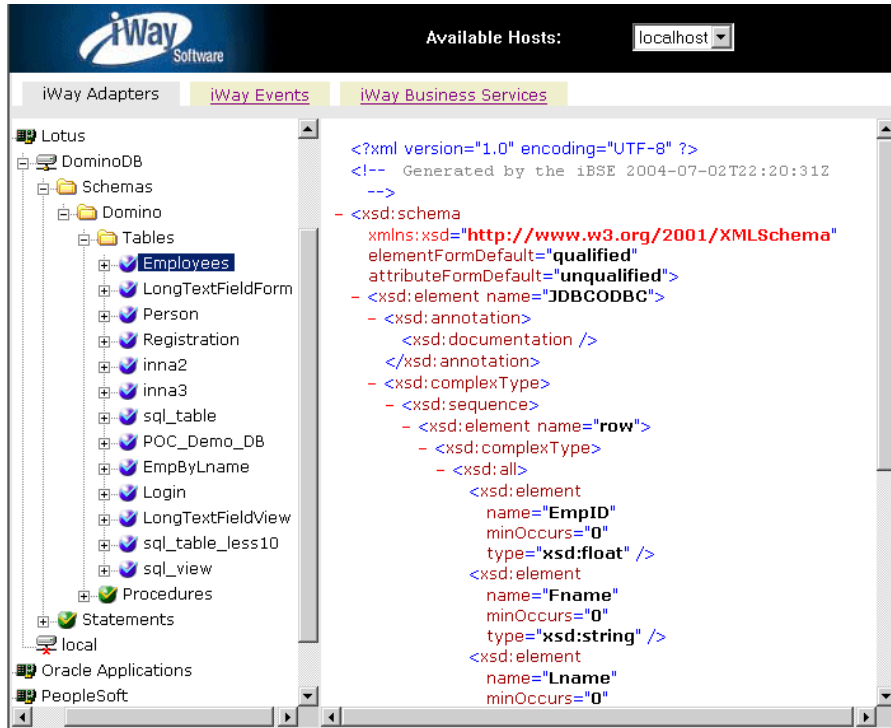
iWay Software

Available Hosts: localhost

iWay Adapters | iWay Events | iWay Business Services

Lotus
DominoDB
Schemas
Domino
Tables
Employees
LongTextFieldForm
Person
Registration
inna2
inna3
sql_table
POC_Demo_DB
EmpByLname
Login
LongTextFieldView
sql_table_less10
sql_view
Procedures
Statements
local
Oracle Applications
PeopleSoft

<?xml version="1.0" encoding="UTF-8" ?>
<!-- Generated by the iBSE 2004-07-02T22:20:31Z -->
- <xsd:schema xmlns:xsd="http://www.w3.org/2001/XMLSchema" elementFormDefault="qualified" attributeFormDefault="unqualified">
- <xsd:element name="JDBCODBC">
- <xsd:annotation>
<xsd:documentation />
</xsd:annotation>
- <xsd:complexType>
- <xsd:sequence>
- <xsd:element name="row">
- <xsd:complexType>
- <xsd:all>
<xsd:element name="EmpID" minOccurs="0" type="xsd:float" />
<xsd:element name="Fname" minOccurs="0" type="xsd:string" />
<xsd:element name="Lname" minOccurs="0"